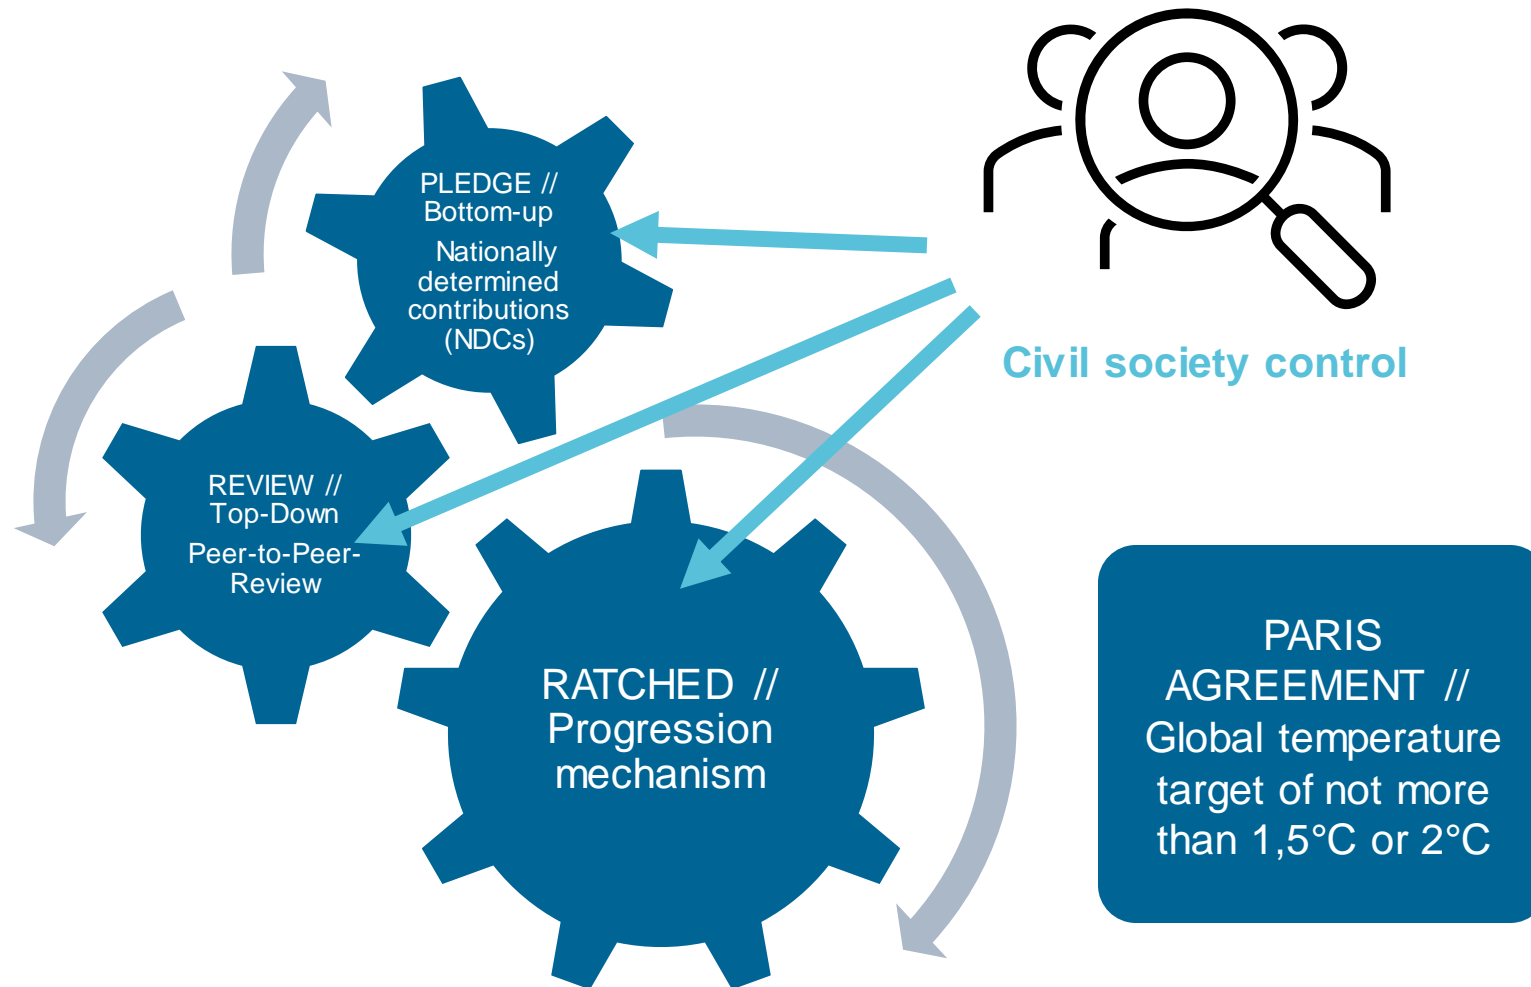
PLEDGE // Bottom-up

Nationally determined contributions (NDCs)

Civil society control

REVIEW // Top-Down

Peer-to-Peer-Review

RATCHED // Progression mechanism

PARIS AGREEMENT // Global temperature target of not more than 1,5°C or 2°C